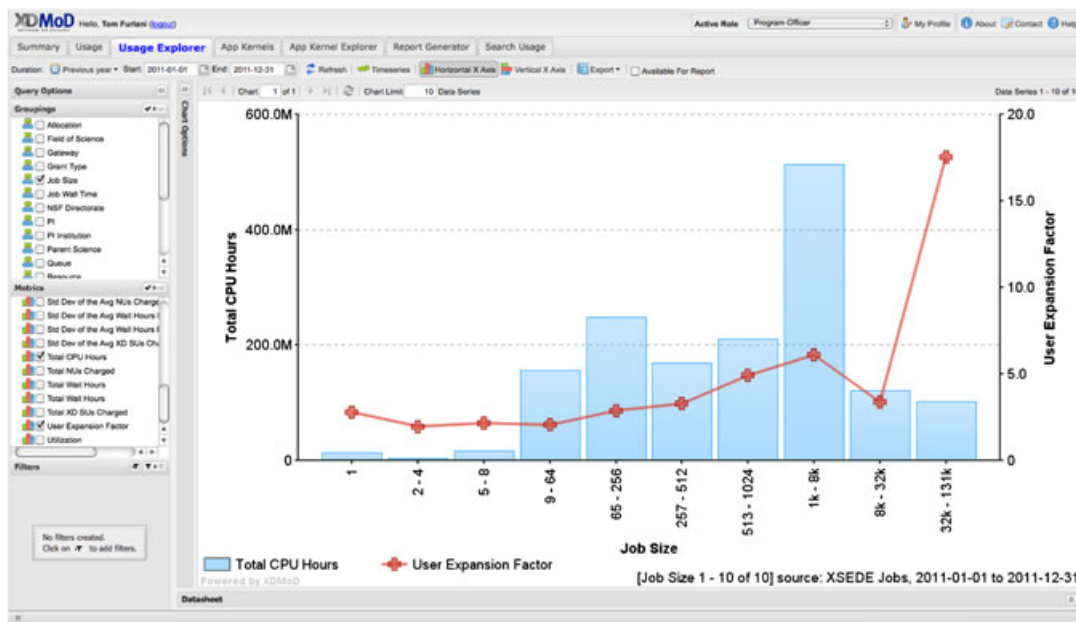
XDMoD Hello, Tom Furlani (logout)

Active Role Program Officer My Profile About Contact Help

Summary Usage Usage Explorer App Kernels App Kernel Explorer Report Generator Search Usage

Duration: Previous year Start: 2011-01-01 End: 2011-12-31 Refresh Timeseries Horizontal X Axis Vertical X Axis Export Available For Report

Query Options

Groupings

Allocation
Field of Science
Gateway
Grant Type
Job Size
Job Wall Time
NSF Directorate
PI
PI Institution
Parent Science
Queue
Resource

Metrics

Std Dev of the Avg NUs Charged
Std Dev of the Avg Wait Hours
Std Dev of the Avg Wall Hours
Std Dev of the Avg XD SUs Ch
Total CPU Hours
Total NUs Charged
Total Wait Hours
Total Wall Hours
Total XD SUs Charged
User Expansion Factor
Utilization

Filters

No filters created.
Click on to add filters.

Chart Options

Chart 1 of 1 Chart Limit 10 Data Series

Data Series 1 - 10 of 1

600.0M
400.0M
200.0M
0

Total CPU Hours

20.0
15.0
10.0
5.0
0

User Expansion Factor

1
2 - 4
5 - 8
9 - 64
65 - 256
257 - 512
513 - 1024
1k - 8k
8k - 32k
32k - 131k

Job Size

Total CPU Hours User Expansion Factor

Powered by XDMoD

[Job Size 1 - 10 of 10] source: XSEDE Jobs, 2011-01-01 to 2011-12-31

Datasheet